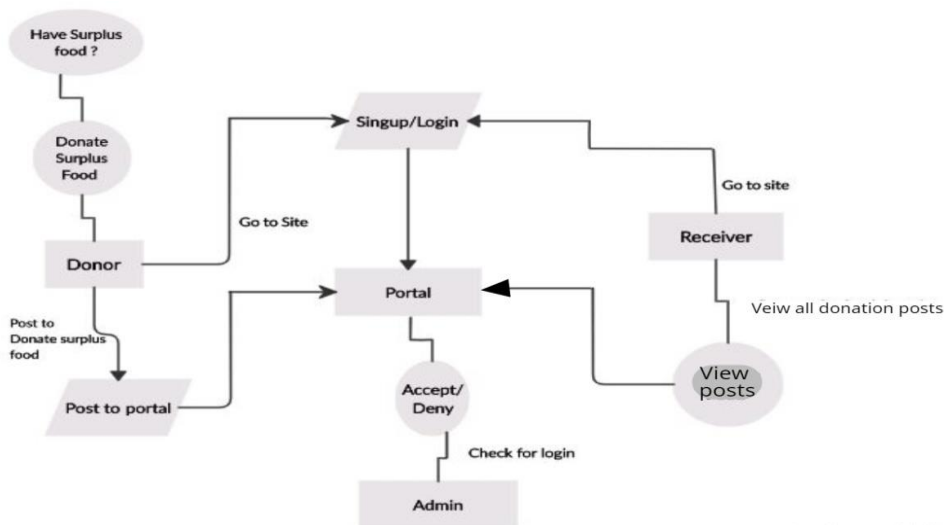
Have Surplus food ?

Donate Surplus Food

Donor

Go to Site

Singup/Login

Go to site

Receiver

Portal

Veiw all donation posts

Post to Donate surplus food

Post to portal

Accept/ Deny

View posts

Check for login

Admin